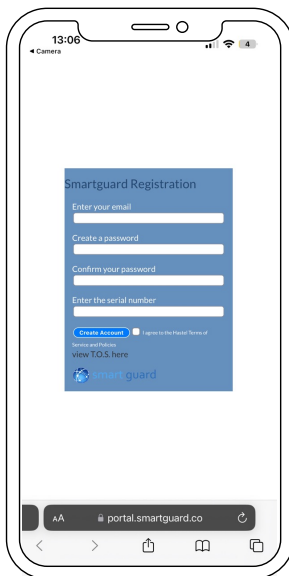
13:06
◂ Camera
4

Smartguard Registration

Enter your email

Create a password

Confirm your password

Enter the serial number

Create Account
I agree to the Hostel Terms of Service and Policies

view T.O.S. here

smartguard

AA
portal.smartguard.co